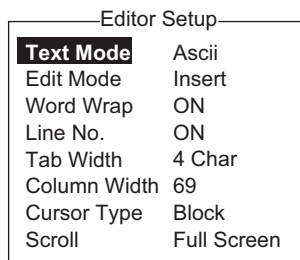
Editor Setup

| | |
|---|---|
| Text Mode | Ascii |
| Edit Mode | Insert |
| Word Wrap | ON |
| Line No. | ON |
| Tab Width | 4 Char |
| Column Width | 69 |
| Cursor Type | Block |
| Scroll | Full Screen |